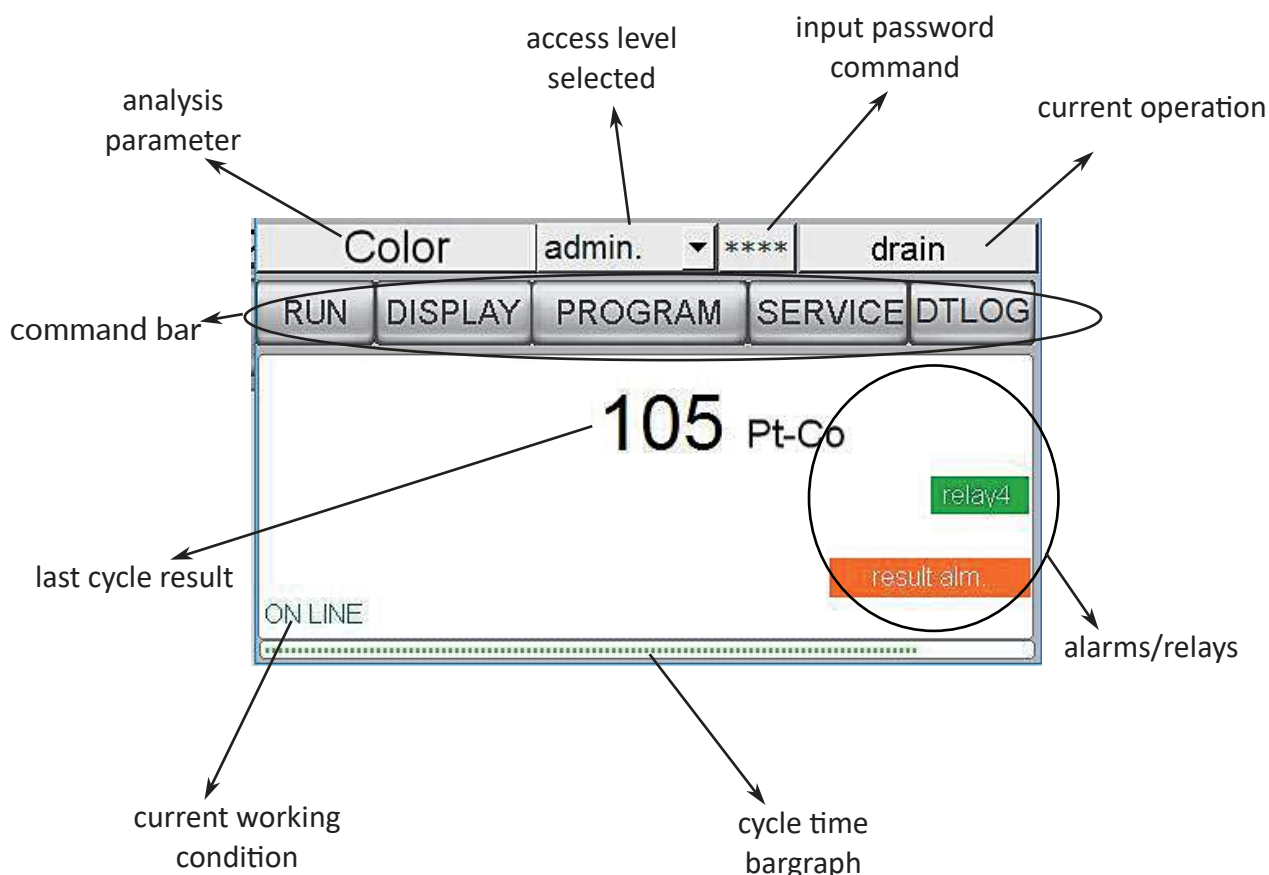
access level selected

input password command

analysis parameter

current operation

Color

admin.

****

drain

RUN

DISPLAY

PROGRAM

SERVICE

DTLOG

command bar

105 Pt-Co

relay4

result alm.

last cycle result

ON LINE

alarms/relays

current working condition

cycle time bargraph